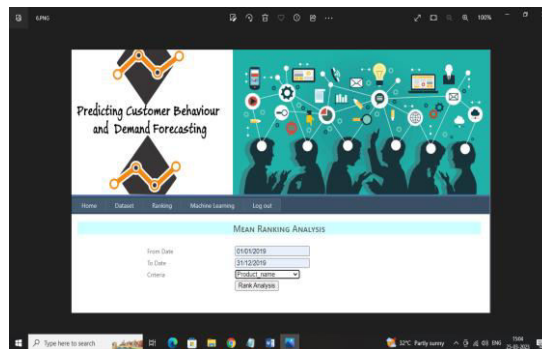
6.PNG

100%

Predicting Customer Behaviour and Demand Forecasting

Home Dataset Ranking Machine Learning Log out

MEAN RANKING ANALYSIS

From Date 01/01/2019
To Date 31/12/2019
Criteria Product_name
Rank Analysis

Type here to search

32°C Partly sunny ENG 15:04 25-03-2021